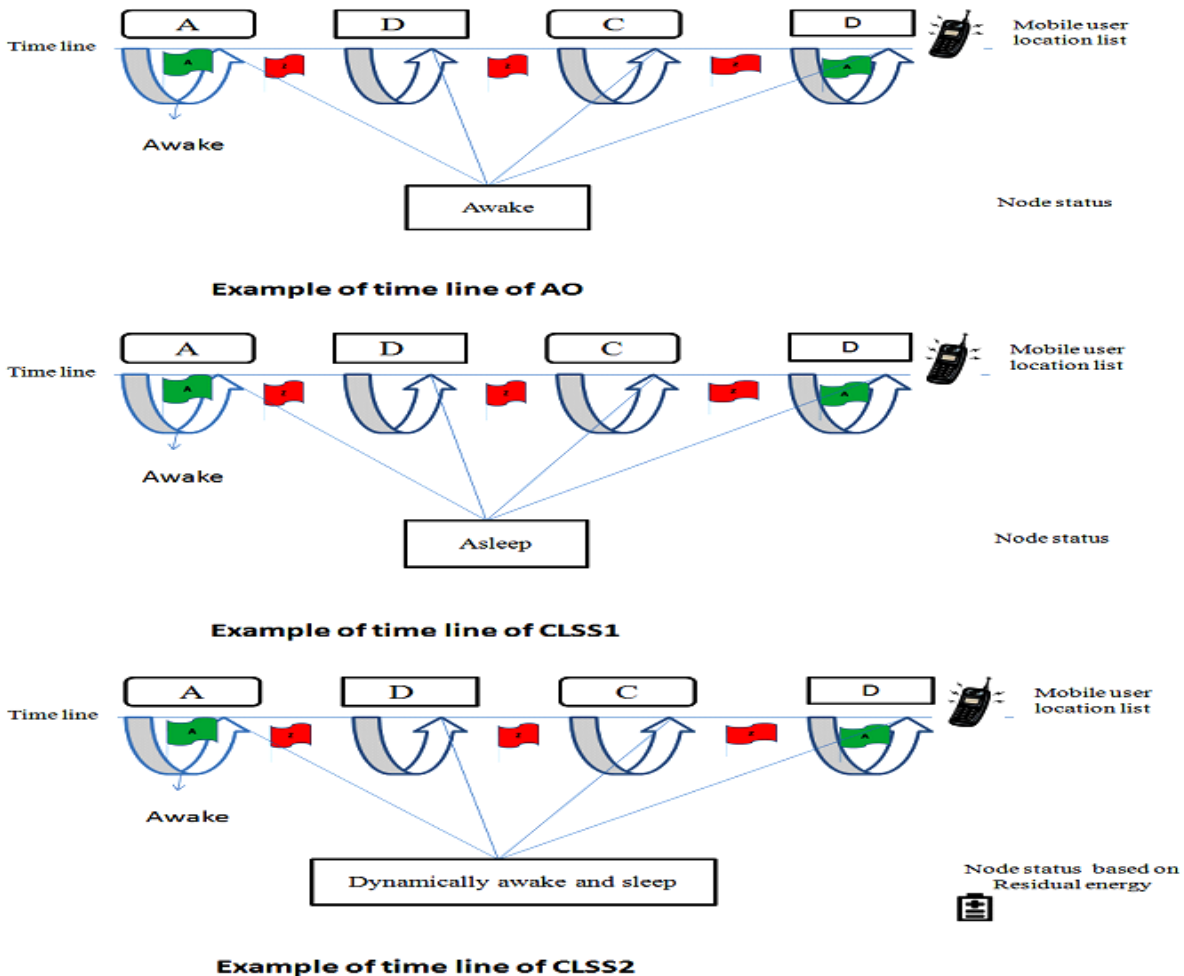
A D C D

Time line

Mobile user location list

A

Z

Z

Z

A

Awake

Awake

Node status

Example of time line of AO

A D C D

Time line

Mobile user location list

A

Z

Z

Z

A

Awake

Asleep

Node status

Example of time line of CLSS1

A D C D

Time line

Mobile user location list

A

Z

Z

Z

A

Awake

Dynamically awake and sleep

Node status based on Residual energy

Example of time line of CLSS2